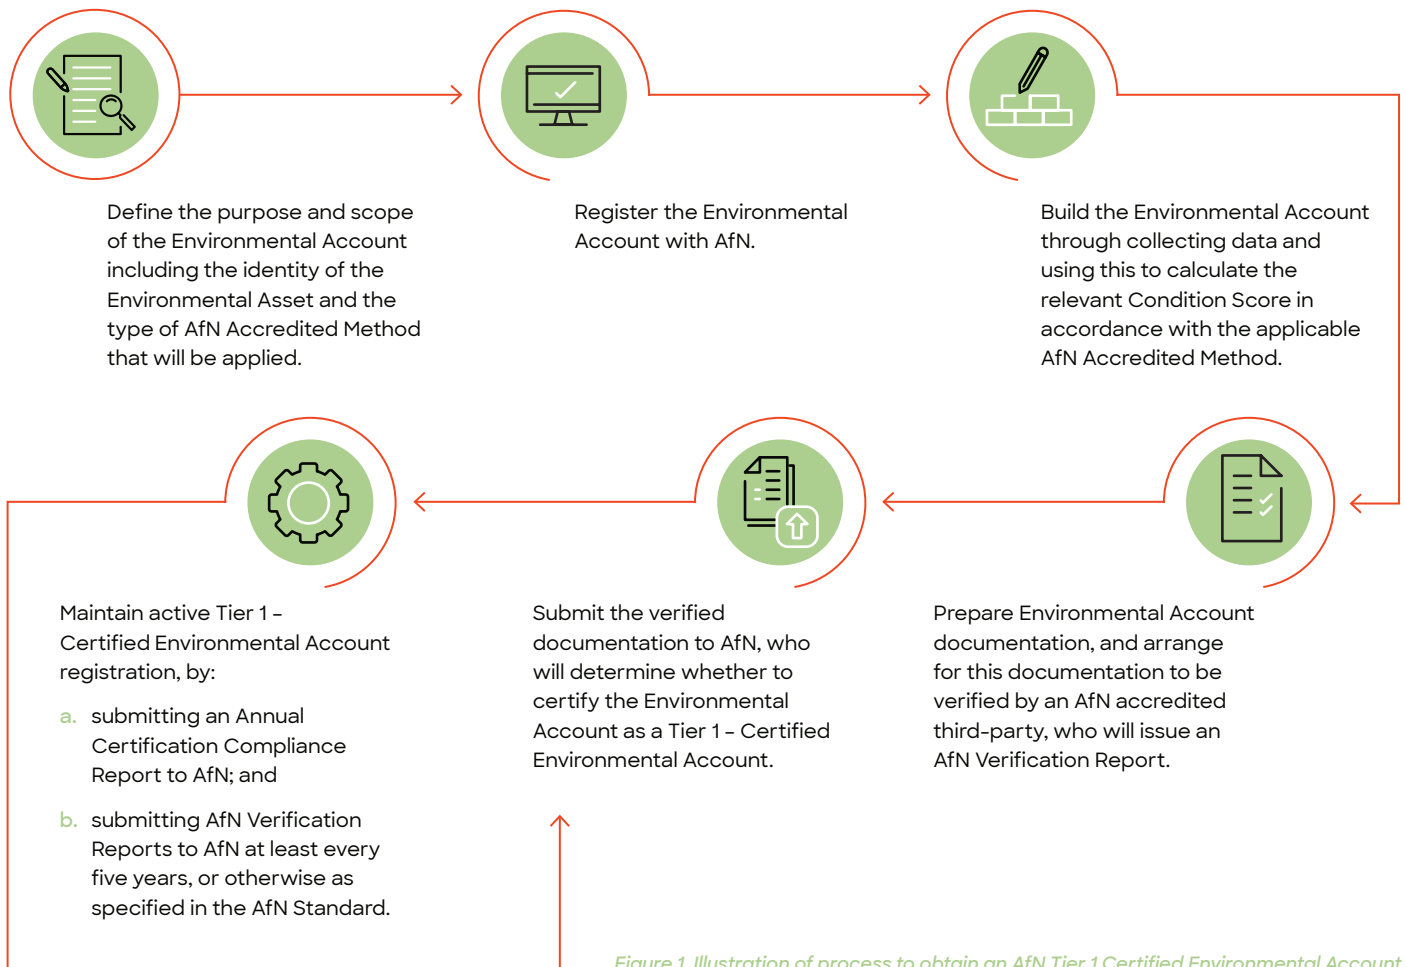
Define the purpose and scope of the Environmental Account including the identity of the Environmental Asset and the type of AfN Accredited Method that will be applied.

Register the Environmental Account with AfN.

Build the Environmental Account through collecting data and using this to calculate the relevant Condition Score in accordance with the applicable AfN Accredited Method.

Prepare Environmental Account documentation, and arrange for this documentation to be verified by an AfN accredited third-party, who will issue an AfN Verification Report.

Submit the verified documentation to AfN, who will determine whether to certify the Environmental Account as a Tier 1 – Certified Environmental Account.

Maintain active Tier 1 – Certified Environmental Account registration, by:

a. submitting an Annual Certification Compliance Report to AfN; and

b. submitting AfN Verification Reports to AfN at least every five years, or otherwise as specified in the AfN Standard.

Figure 1. Illustration of process to obtain an AfN Tier 1 Certified Environmental Account